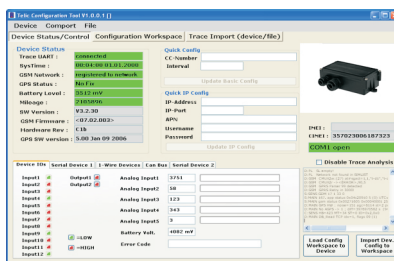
Teltc Configuration Tool V1.0.0.1 ()
Device Comport File
Device Status/Control Configuration Workspace Trace Import (device/file)

Device Status
Trace UART : connected
SysTime : 08:04:00 01.01.2008
GSM Network : registered to network
GPS Status : No Fix
Battery Level : 5512 mV
Mileage : 2105896
SW Version : V3.2.30
GSM Firmware : <07.02.003>
Hardware Rev : C1b
GPS SW version : 5.00 Jan 09 2006

Quick Config
CC-Number
Interval
Update Basic Config

Quick IP Config
IP-Address
IP-Port
APN
Username
Password
Update IP Config

IMEI :
CMEI : 357023006187323
COM1 open

Disable Trace Analysis

Device IOs Serial Device 1 1-Wire Devices Can Bus Serial Device 2

Input1 Output1 Analog Input1 3751
Input2 Output2 Analog Input2 58
Input3 Analog Input3 123
Input4 Analog Input4 343
Input5 Analog Input5 3
Input6
Input7 Battery Volt. 4082 mV
Input8 Error Code
Input9
Input10 =LOW
Input11 =HIGH
Input12

Load Config Workspace to Device
Import Dev. Config to Workspace